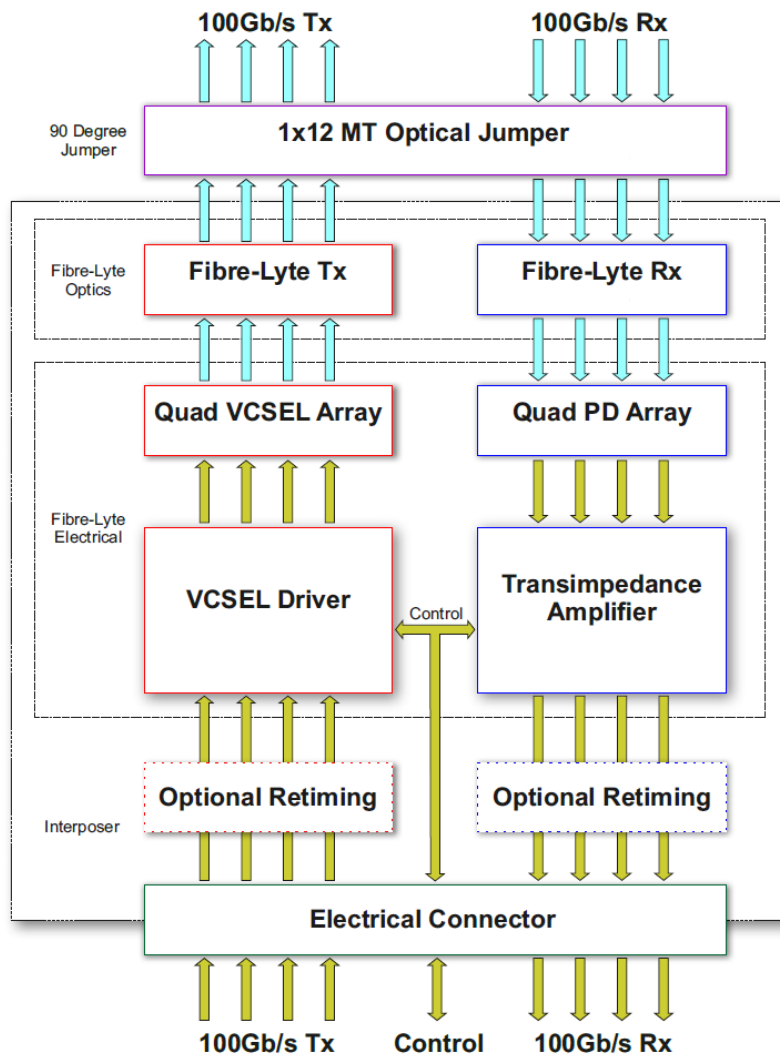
100Gb/s Tx

100Gb/s Rx

90 Degree Jumper

1x12 MT Optical Jumper

Fibre-Lyte Optics

Fibre-Lyte Tx

Fibre-Lyte Rx

Quad VCSEL Array

Quad PD Array

Fibre-Lyte Electrical

VCSEL Driver

Control

Transimpedance Amplifier

Optional Retiming

Optional Retiming

Interposer

Electrical Connector

100Gb/s Tx

Control

100Gb/s Rx